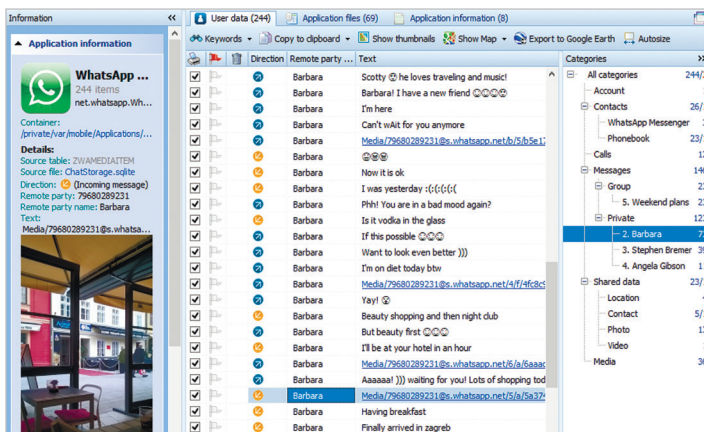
Information «

Application information

WhatsApp ...
244 items
net.whatsapp.Wh...

Container:
/private/var/mobile/Applications/...

Details:
Source table: ZWAMEDIAITEM
Source file: ChatStorage.sqlite
Direction: (Incoming message)
Remote party: 79680289231
Remote party name: Barbara
Text:
Media/79680289231@s.whatsa...

User data (244) Application files (69) Application information (8)

Keywords Copy to clipboard Show thumbnails Show Map Export to Google Earth Autosize

| | | | Direction | Remote party ... | Text |
|---|---|---|---|---|---|
| ☑ | | | | Barbara | Scotty ☺ he loves traveling and music! |
| ☑ | | | | Barbara | Barbara! I have a new friend ☺☺☺ |
| ☑ | | | | Barbara | I'm here |
| ☑ | | | | Barbara | Can't wAit for you anymore |
| ☑ | | | | Barbara | Media/79680289231@s.whatsapp.net/b/5/b5e1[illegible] |
| ☑ | | | | Barbara | ☺☺☺ |
| ☑ | | | | Barbara | Now it is ok |
| ☑ | | | | Barbara | I was yesterday :(:(:(:( |
| ☑ | | | | Barbara | Phh! You are in a bad mood again? |
| ☑ | | | | Barbara | Is it vodka in the glass |
| ☑ | | | | Barbara | If this possible ☺☺☺ |
| ☑ | | | | Barbara | Want to look even better ))) |
| ☑ | | | | Barbara | I'm on diet today btw |
| ☑ | | | | Barbara | Media/79680289231@s.whatsapp.net/4/f/4fc8c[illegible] |
| ☑ | | | | Barbara | Yay! ☺ |
| ☑ | | | | Barbara | Beauty shopping and then night club |
| ☑ | | | | Barbara | But beauty first ☺☺☺ |
| ☑ | | | | Barbara | I'll be at your hotel in an hour |
| ☑ | | | | Barbara | Media/79680289231@s.whatsapp.net/6/a/6aaa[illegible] |
| ☑ | | | | Barbara | Aaaaaa! ))) waiting for you! Lots of shopping tod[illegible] |
| ☑ | | | | Barbara | Media/79680289231@s.whatsapp.net/5/a/5a37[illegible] |
| ☑ | | | | Barbara | Having breakfast |
| ☑ | | | | Barbara | Finally arrived in zagreb |

Categories
All categories 244/
Account
Contacts 26/
WhatsApp Messenger
Phonebook 23/
Calls 1
Messages 14
Group 2
5. Weekend plans 2
Private 12
2. Barbara 7
3. Stephen Bremer 3
4. Angela Gibson
Shared data 23/
Location
Contact 5/
Photo 1
Video
Media 3